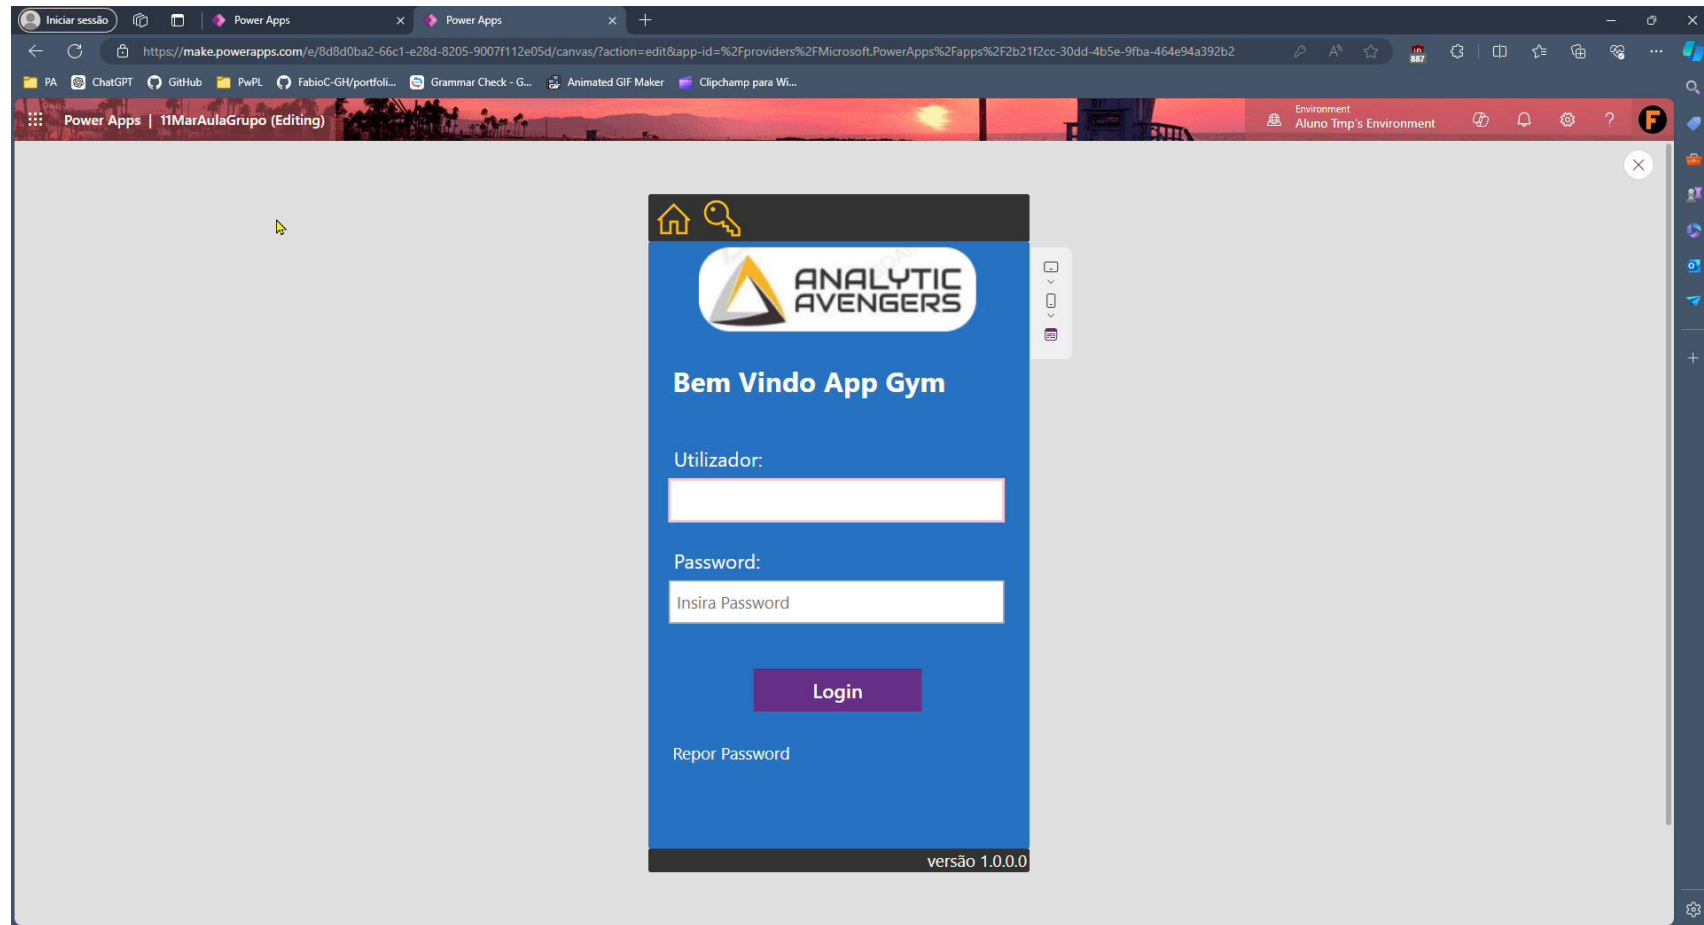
Iniciar sessão

Power Apps

Power Apps

https://make.powerapps.com/e/8d8d0ba2-66c1-e28d-8205-9007f112e05d/canvas/?action=edit&app-id=%2Fproviders%2FMicrosoft.PowerApps%2Fapps%2F2b21f2cc-30dd-4b5e-9fba-464e94a392b2

PA ChatGPT GitHub PwPL FabioC-GH/portfoli... Grammar Check - G... Animated GIF Maker Clipchamp para Wi...

Power Apps | 11MarAulaGrupo (Editing)

Environment
Aluno Tmp's Environment

ANALYTIC AVENGERS

Bem Vindo App Gym

Utilizador:

Password:

Insira Password

Login

Repor Password

versão 1.0.0.0